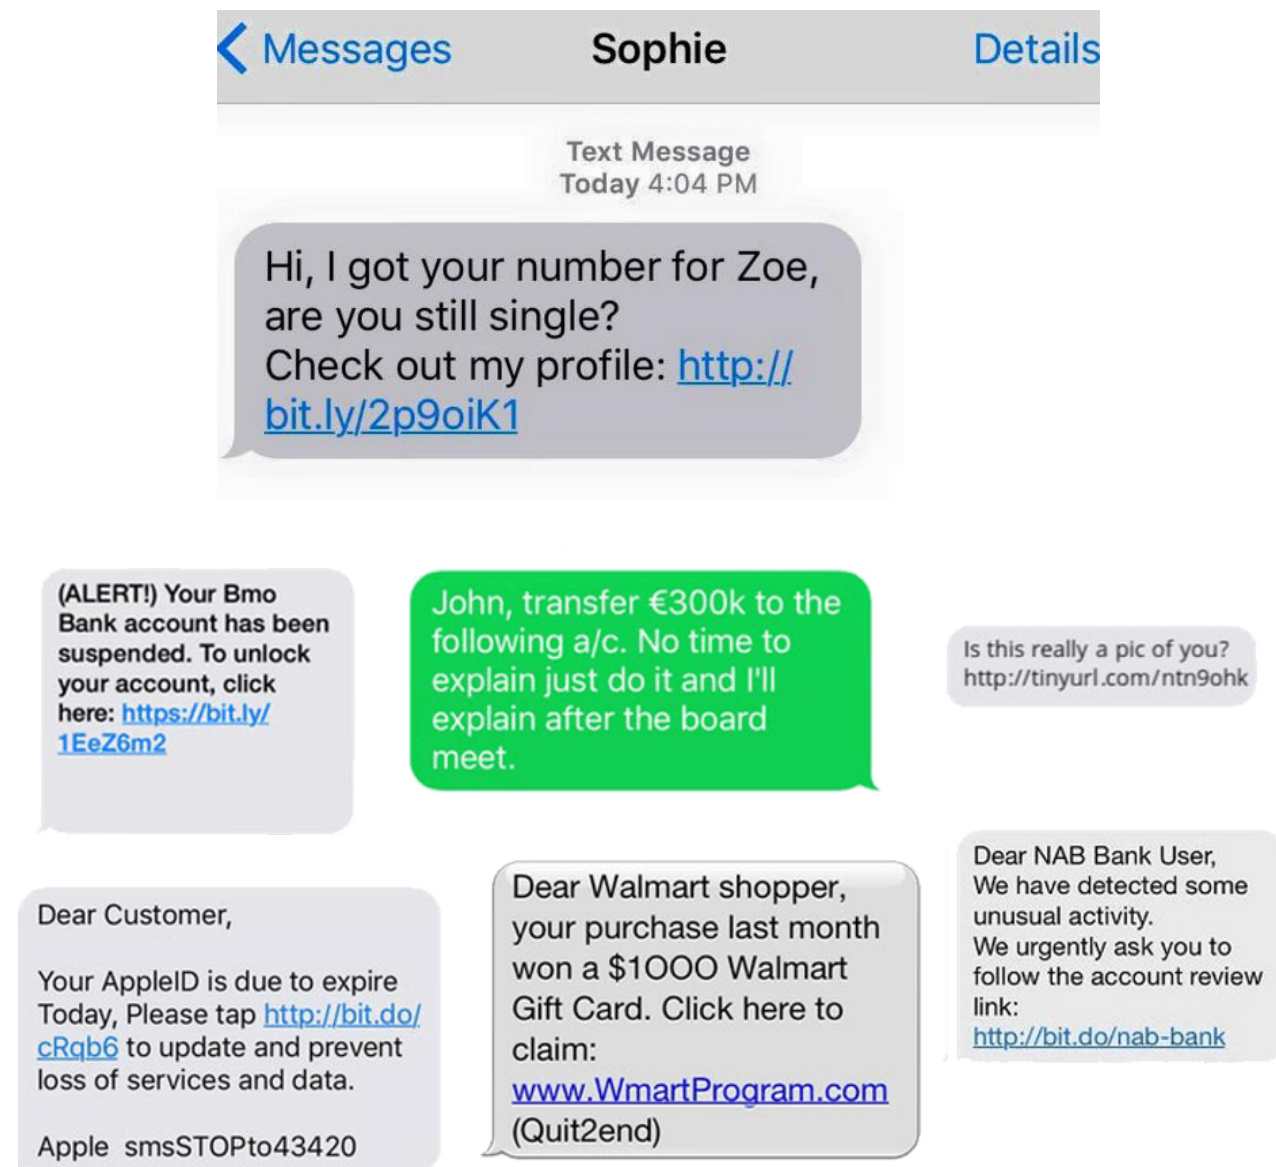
Messages
Sophie
Details

Text Message
Today 4:04 PM

Hi, I got your number for Zoe, are you still single?
Check out my profile: http://bit.ly/2p9oiK1

(ALERT!) Your Bmo Bank account has been suspended. To unlock your account, click here: https://bit.ly/1EeZ6m2

John, transfer €300k to the following a/c. No time to explain just do it and I'll explain after the board meet.

Is this really a pic of you? http://tinyurl.com/ntn9ohk

Dear Customer,

Your AppleID is due to expire Today, Please tap http://bit.do/cRqb6 to update and prevent loss of services and data.

Apple smsSTOPto43420

Dear Walmart shopper, your purchase last month won a $1000 Walmart Gift Card. Click here to claim:
www.WmartProgram.com
(Quit2end)

Dear NAB Bank User,
We have detected some unusual activity.
We urgently ask you to follow the account review link:
http://bit.do/nab-bank